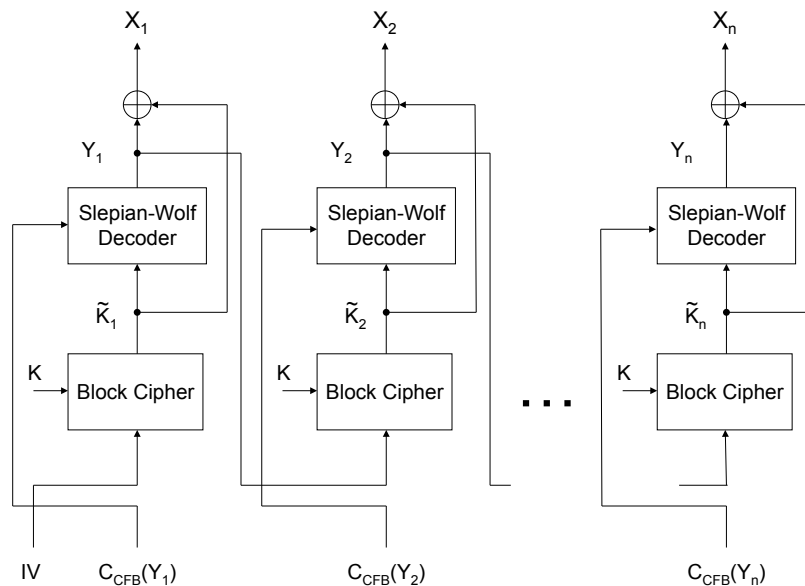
$X_1$

$Y_1$

Slepian-Wolf Decoder

$\tilde{K}_1$

K

Block Cipher

IV

$C_{CFB}(Y_1)$

$X_2$

$Y_2$

Slepian-Wolf Decoder

$\tilde{K}_2$

K

Block Cipher

$C_{CFB}(Y_2)$

...

$X_n$

$Y_n$

Slepian-Wolf Decoder

$\tilde{K}_n$

K

Block Cipher

$C_{CFB}(Y_n)$